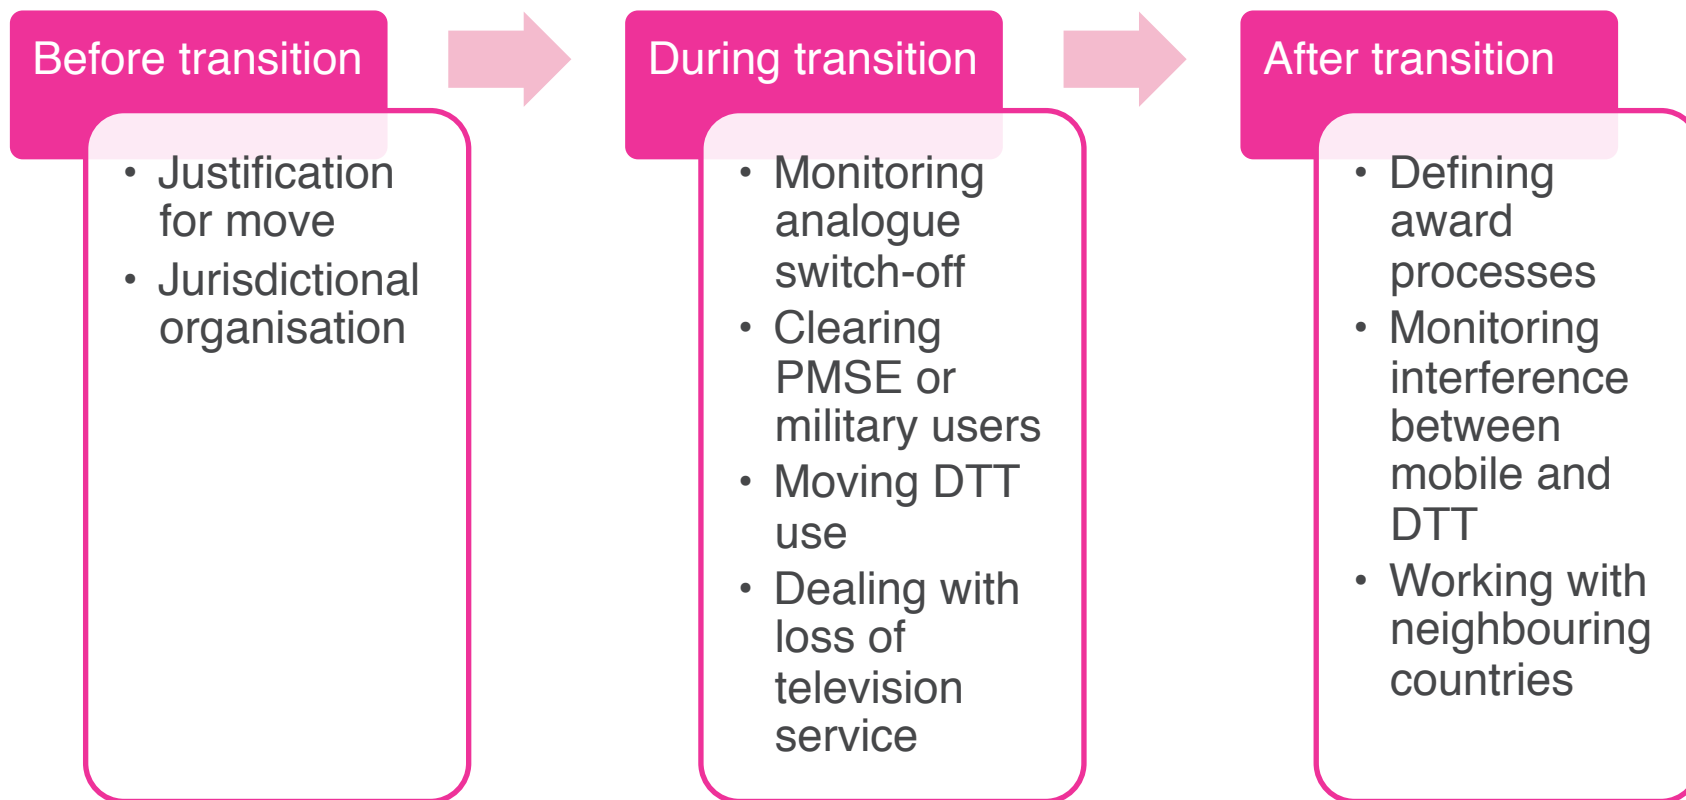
Before transition

- Justification for move
- Jurisdictional organisation

During transition

- Monitoring analogue switch-off
- Clearing PMSE or military users
- Moving DTT use
- Dealing with loss of television service

After transition

- Defining award processes
- Monitoring interference between mobile and DTT
- Working with neighbouring countries